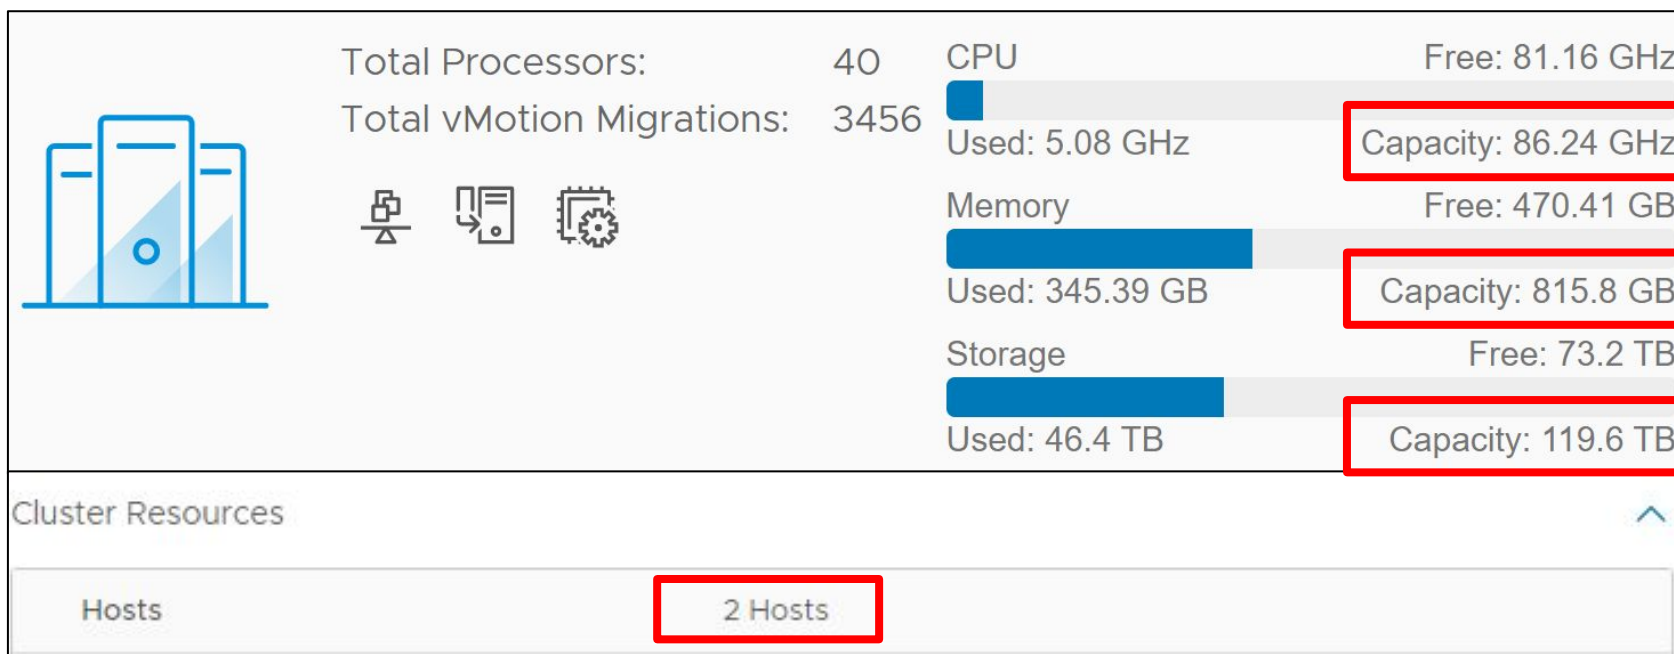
Total Processors: 40
Total vMotion Migrations: 3456

CPU Free: 81.16 GHz
Used: 5.08 GHz Capacity: 86.24 GHz
Memory Free: 470.41 GB
Used: 345.39 GB Capacity: 815.8 GB
Storage Free: 73.2 TB
Used: 46.4 TB Capacity: 119.6 TB

Cluster Resources

| Hosts | 2 Hosts |